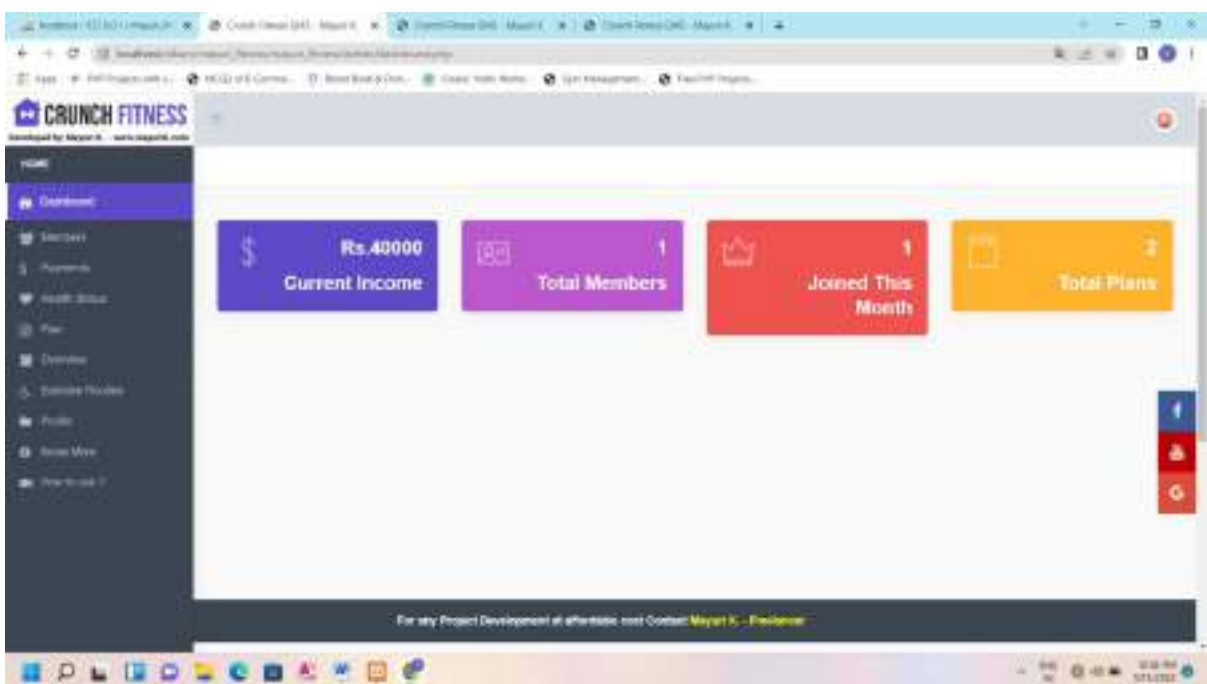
CRUNCH FITNESS
Developed by Mayuri K. - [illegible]

HOME
Dashboard
Members
Payments
Health Status
Plan
Overview
Exercise Routine
Profile
Know More
How to use ?

Rs.40000
Current Income

1
Total Members

1
Joined This Month

2
Total Plans

For any Project Development at affordable cost Contact: Mayuri K. - Freelancer